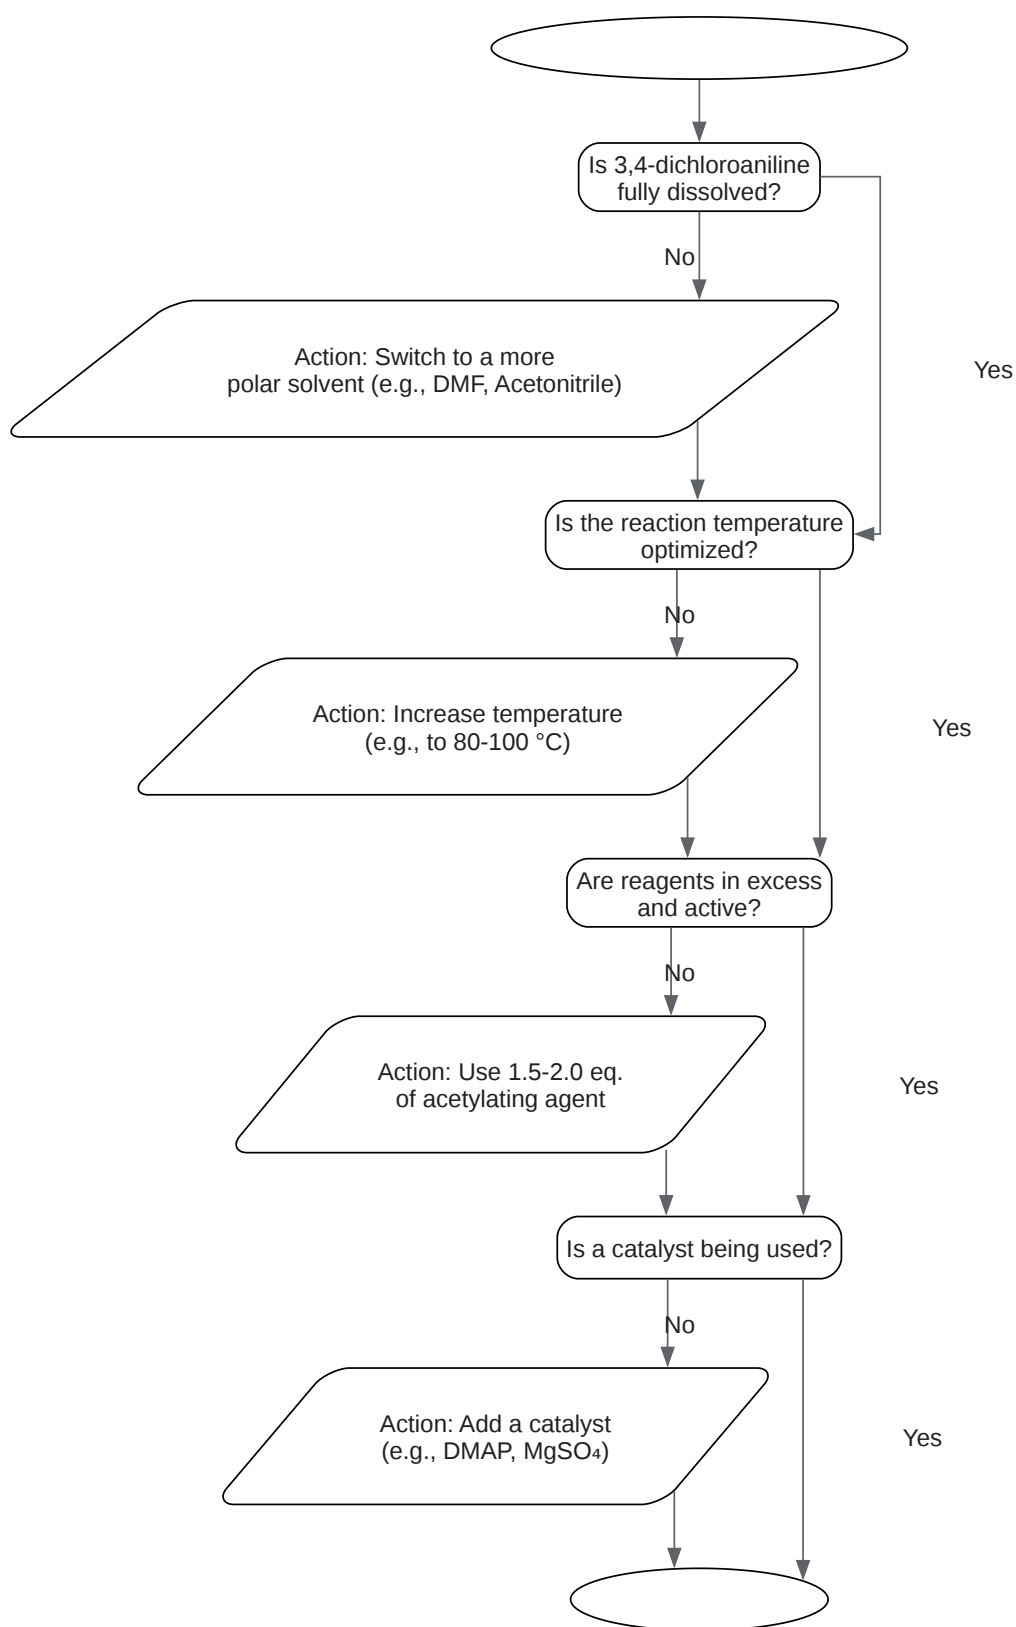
Is 3,4-dichloroaniline fully dissolved?

No

Action: Switch to a more polar solvent (e.g., DMF, Acetonitrile)

Yes

Is the reaction temperature optimized?

No

Action: Increase temperature (e.g., to 80-100 °C)

Yes

Are reagents in excess and active?

No

Action: Use 1.5-2.0 eq. of acetylating agent

Yes

Is a catalyst being used?

No

Action: Add a catalyst (e.g., DMAP, $MgSO_4$)

Yes